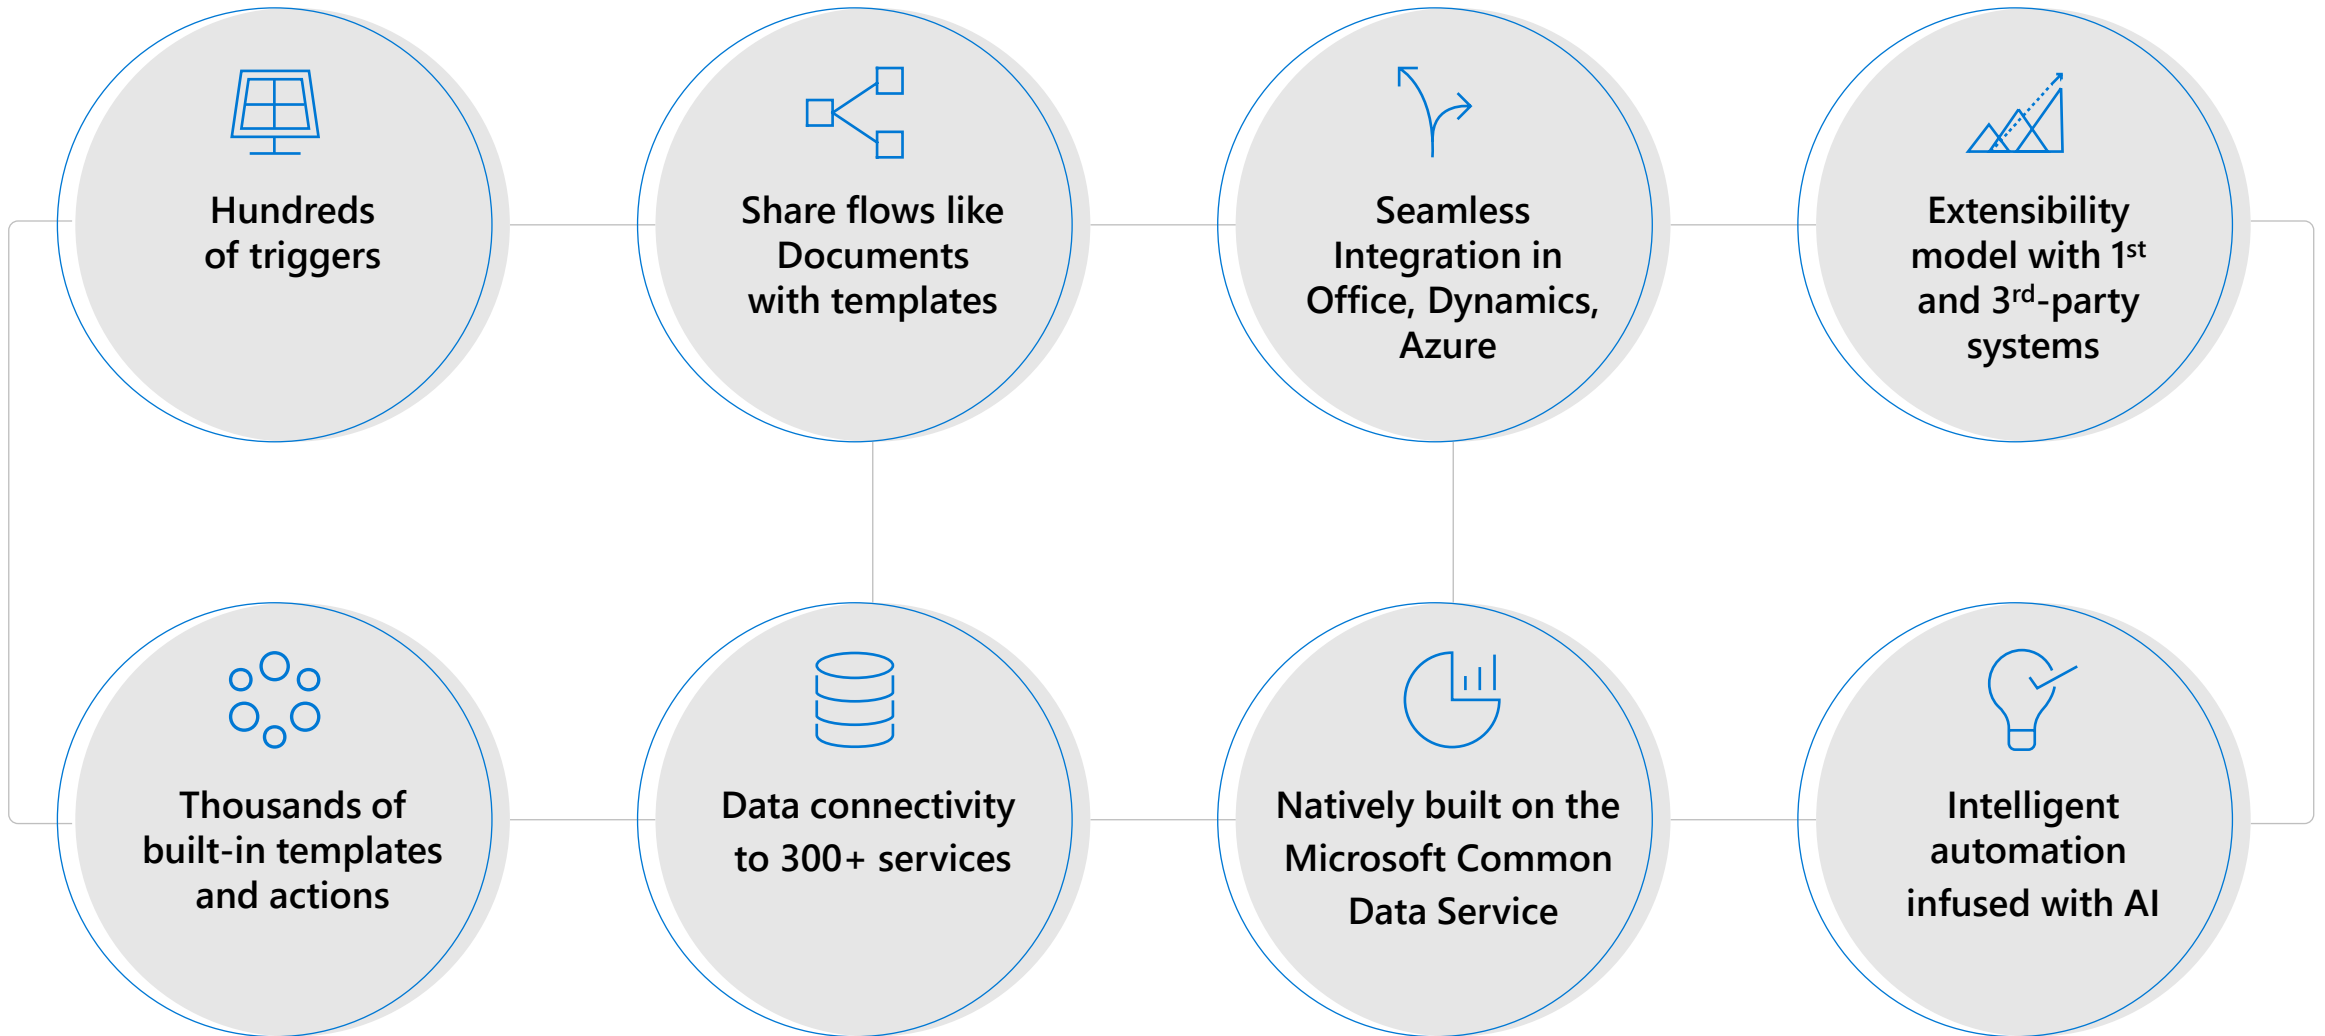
Hundreds of triggers

Share flows like Documents with templates

Seamless Integration in Office, Dynamics, Azure

Extensibility model with 1$^{st}$ and 3$^{rd}$-party systems

Thousands of built-in templates and actions

Data connectivity to 300+ services

Natively built on the Microsoft Common Data Service

Intelligent automation infused with AI